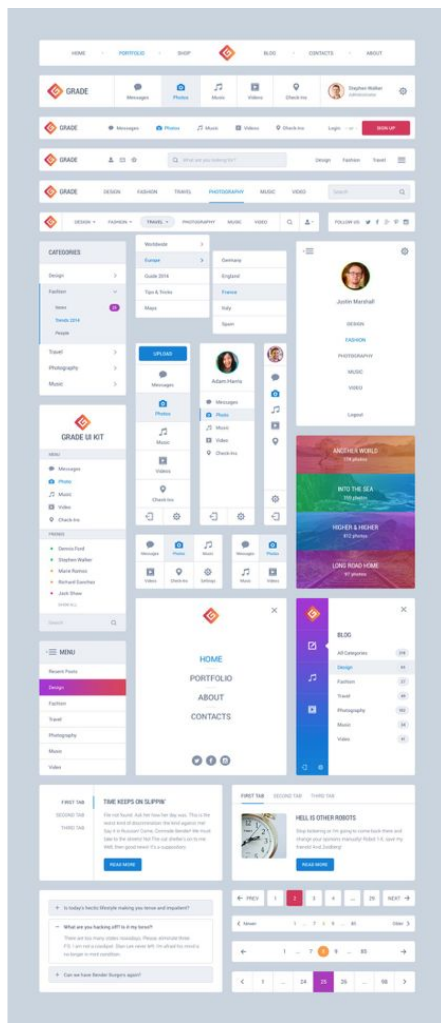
HOME PORTFOLIO SHOP BLOG CONTACTS ABOUT

GRADE Messages Photos Music Videos Check-ins Stephen Walker

GRADE Messages Photos Music Videos Check-ins Login SIGN UP

GRADE What are you looking for? Design Fashion Travel

GRADE DESIGN FASHION TRAVEL PHOTOGRAPHY MUSIC VIDEO Search

DESIGN FASHION TRAVEL PHOTOGRAPHY MUSIC VIDEO FOLLOW US:

CATEGORIES
Design
Fashion
News
Trends 2014
People
Travel
Photography
Music

Worldwide
Europe
Guide 2014
Tips & Tricks
Maps

Germany
England
France
Italy
Spain

Justin Marshall
DESIGN
FASHION
PHOTOGRAPHY
MUSIC
VIDEO
Logout

UPLOAD
Messages
Photos
Music
Videos
Check-ins

Adam Harris
Messages
Photo
Music
Video
Check-ins

ANOTHER WORLD
INTO THE SEA
HIGHER & HIGHER
LONG ROAD HOME

GRADE UI KIT
MENU
Messages
Photo
Music
Video
Check-ins
FRIENDS
Dennis Ford
Stephen Walker
Marie Ramos
Richard Sanchez
Jack Shaw
SHOW ALL
Search

Messages Photos Music Messages Photos
Videos Check-ins Settings Music Videos

HOME
PORTFOLIO
ABOUT
CONTACTS

BLOG
All Categories
Design
Fashion
Travel
Photography
Music
Video

MENU
Recent Posts
Design
Fashion
Travel
Photography
Music
Video

FIRST TAB
SECOND TAB
THIRD TAB
TIME KEEPS ON SLIPPIN'
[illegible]
READ MORE

FIRST TAB SECOND TAB THIRD TAB
HELL IS OTHER ROBOTS
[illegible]
READ MORE

Is today's hectic lifestyle making you tense and impatient?
What are you hacking off? Is it my torso?
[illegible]
Can we have Bender Burgers again?

PREV 1 2 3 4 ... 25 NEXT
Newer 1 ... 7 8 9 ... 30 Older
1 ... 7 8 9 ... 85
1 ... 24 25 26 ... 98